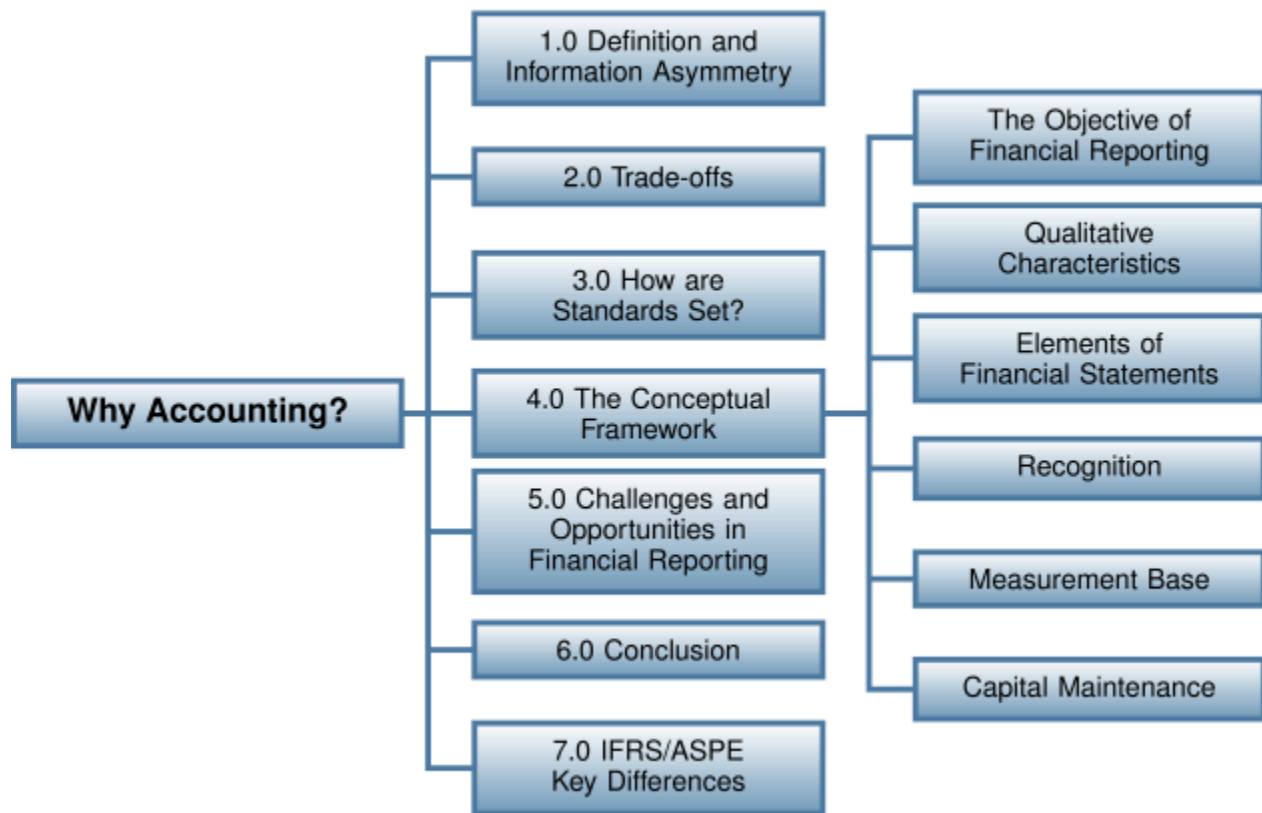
Why Accounting?

1.0 Definition and Information Asymmetry

2.0 Trade-offs

3.0 How are Standards Set?

4.0 The Conceptual Framework

5.0 Challenges and Opportunities in Financial Reporting

6.0 Conclusion

7.0 IFRS/ASPE Key Differences

The Objective of Financial Reporting

Qualitative Characteristics

Elements of Financial Statements

Recognition

Measurement Base

Capital Maintenance